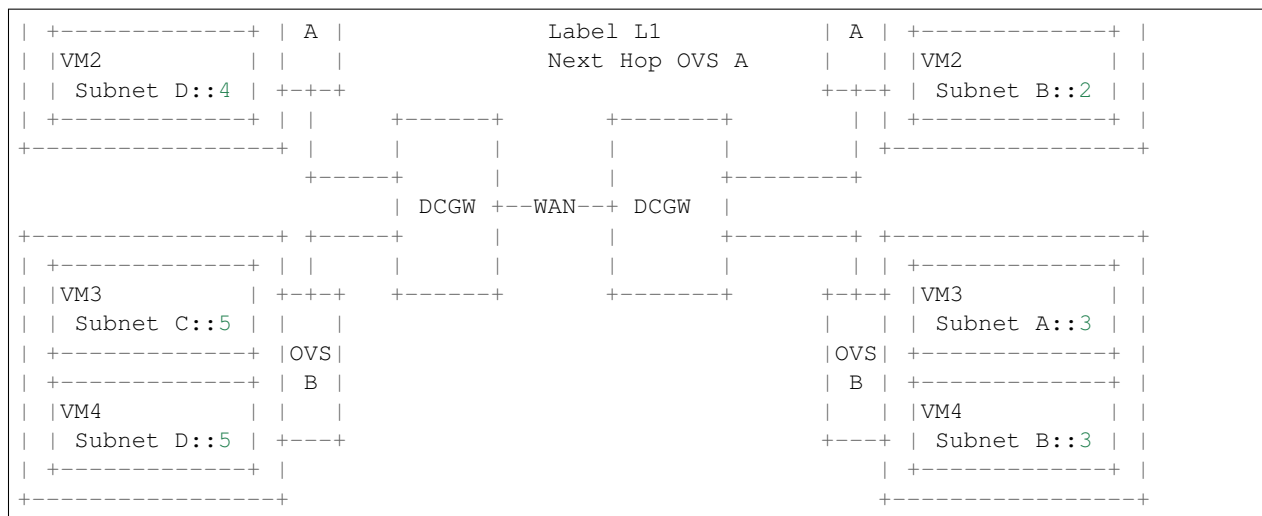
| +-------------+ | A |                 Label L1              | A | +-------------+ |
| |VM2          | |   |                 Next Hop OVS A        |   | |VM2          | |
| | Subnet D::4 | +-+-+                                       +-+-+ | Subnet B::2 | |
| +-------------+ | |       +------+          +-------+         | | +-------------+ |
+-----------------+ |       |      |          |       |         | +-----------------+
                    +-----+ |      |          |       +---------+
                          | DCGW +--WAN--+ DCGW   |
+-----------------+ +-----+ |      |          |       +---------+ +-----------------+
| +-------------+ | |       |      |          |       |         | | +-------------+ |
| |VM3          | +-+-+     +------+          +-------+       +-+-+ |VM3          | |
| | Subnet C::5 | |   |                                       |   | | Subnet A::3 | |
| +-------------+ |OVS|                                       |OVS| +-------------+ |
| +-------------+ | B |                                       | B | +-------------+ |
| |VM4          | |   |                                       |   | |VM4          | |
| | Subnet D::5 | +---+                                       +---+ | Subnet B::3 | |
| +-------------+ |                                               | +-------------+ |
+-----------------+                                               +-----------------+